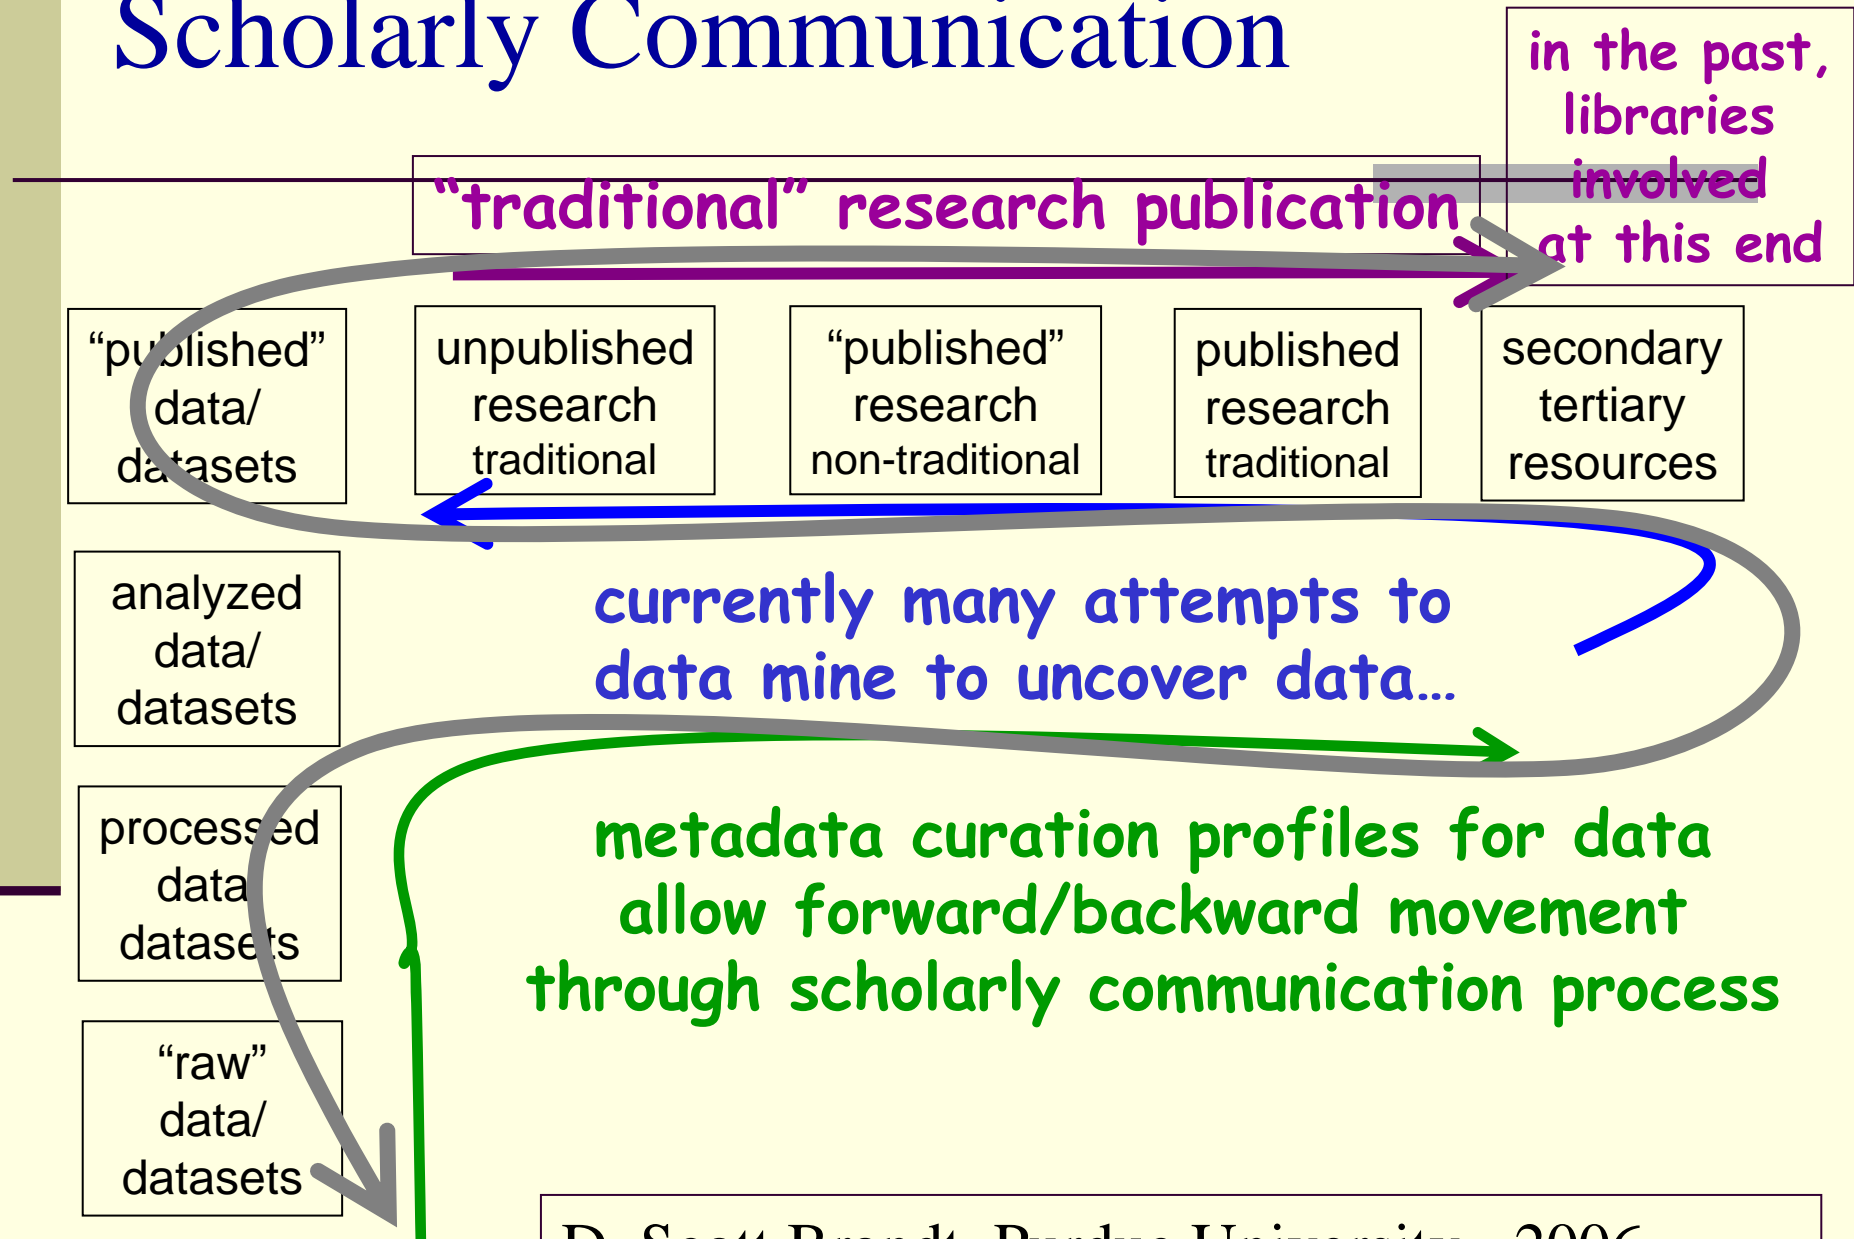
Scholarly Communication

in the past, libraries involved at this end

"traditional" research publication

"published" data/ datasets

unpublished research traditional

"published" research non-traditional

published research traditional

secondary tertiary resources

analyzed data/ datasets

currently many attempts to data mine to uncover data…

processed data datasets

metadata curation profiles for data allow forward/backward movement through scholarly communication process

"raw" data/ datasets

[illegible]